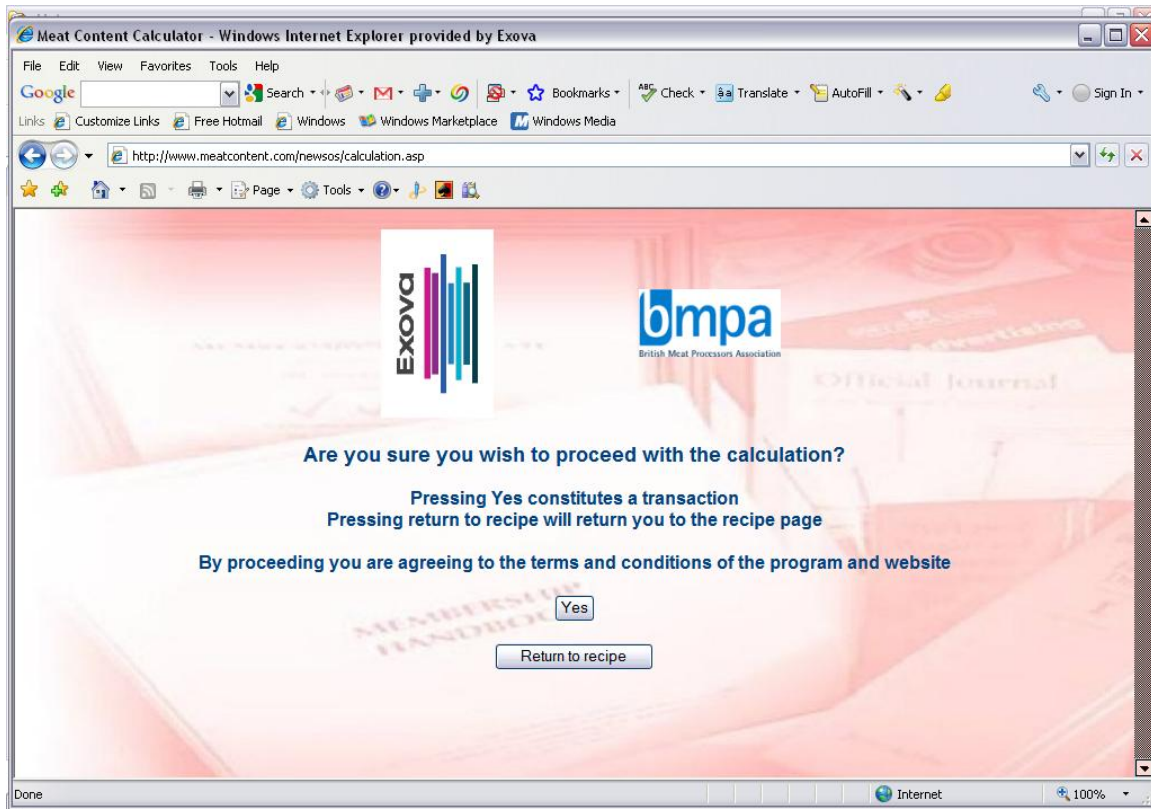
Meat Content Calculator - Windows Internet Explorer provided by Exova

File Edit View Favorites Tools Help

Google Search Bookmarks Check Translate AutoFill Sign In

Links Customize Links Free Hotmail Windows Windows Marketplace Windows Media

http://www.meatcontent.com/newsos/calculation.asp

Page Tools

Exova

bmpa
British Meat Processors Association

Official Journal

Are you sure you wish to proceed with the calculation?

Pressing Yes constitutes a transaction
Pressing return to recipe will return you to the recipe page

By proceeding you are agreeing to the terms and conditions of the program and website

Yes

Return to recipe

MEMBERSHIP HANDBOOK

Done Internet 100%